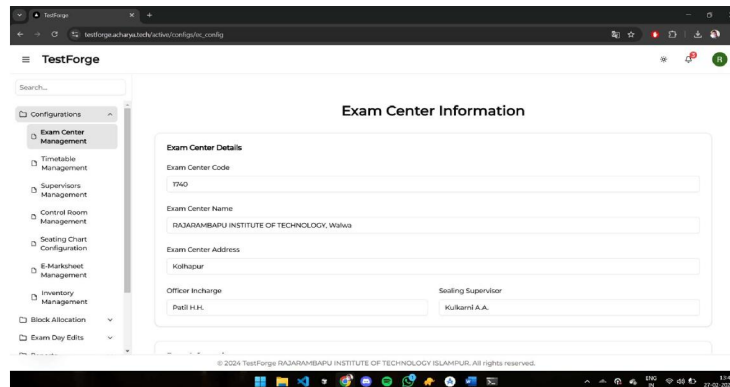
TestForge

testforge.acharya.tech/active/configs/ec_config

≡ TestForge

R

Search...

Configurations

Exam Center Management

Timetable Management

Supervisors Management

Control Room Management

Seating Chart Configuration

E-Marksheet Management

Inventory Management

Block Allocation

Exam Day Edits

Exam Center Information

Exam Center Details

Exam Center Code

1740

Exam Center Name

RAJARAMBAPU INSTITUTE OF TECHNOLOGY, Walwa

Exam Center Address

Kolhapur

Officer Incharge

Patil H.H.

Sealing Supervisor

Kulkarni A.A.

© 2024 TestForge RAJARAMBAPU INSTITUTE OF TECHNOLOGY ISLAMPUR. All rights reserved.

ENG IN

27-02-20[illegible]